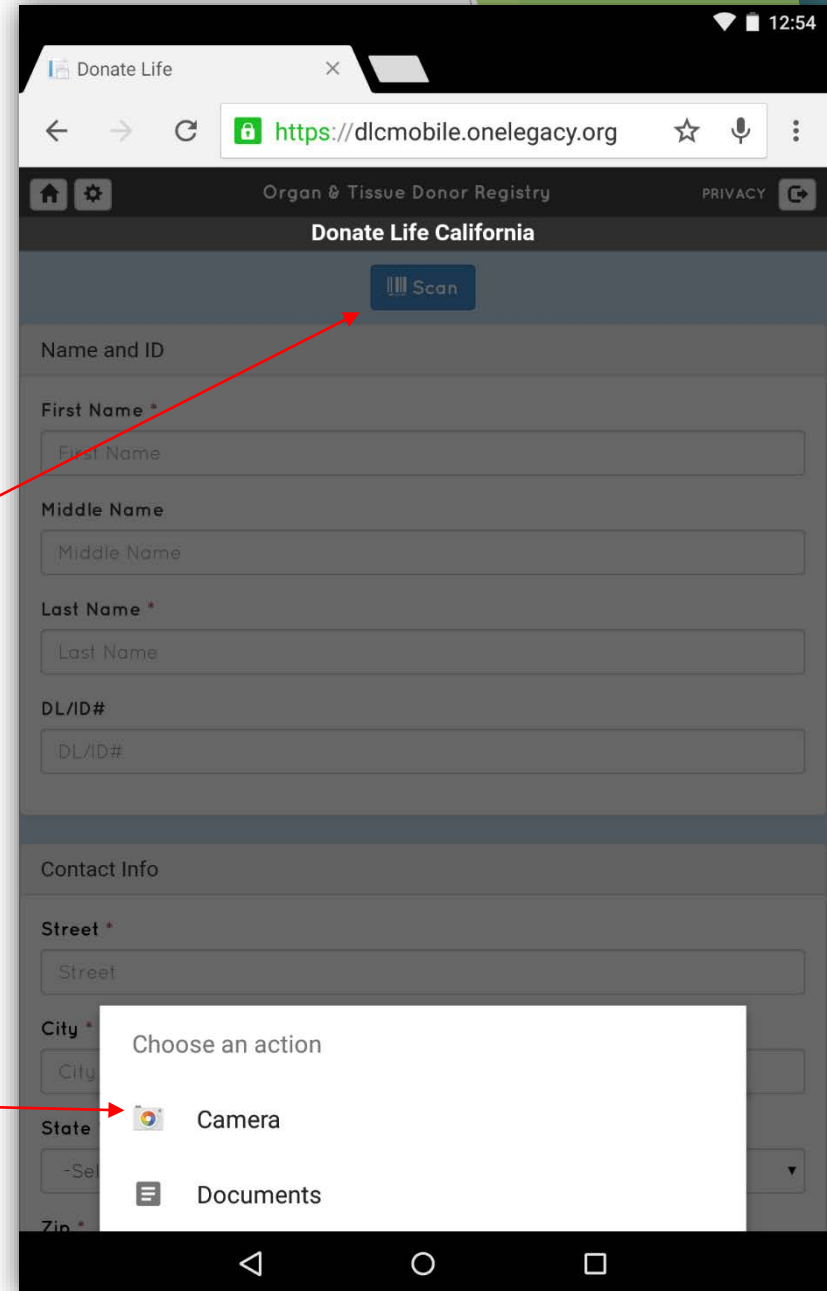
12:54

Donate Life

https://dlcmobile.onelegacy.org

Organ & Tissue Donor Registry

PRIVACY

Donate Life California

Scan

Name and ID

First Name *

First Name

Middle Name

Middle Name

Last Name *

Last Name

DL/ID#

DL/ID#

Contact Info

Street *

Street

City *

City

State

-Sel

Zip *

Choose an action

Camera

Documents